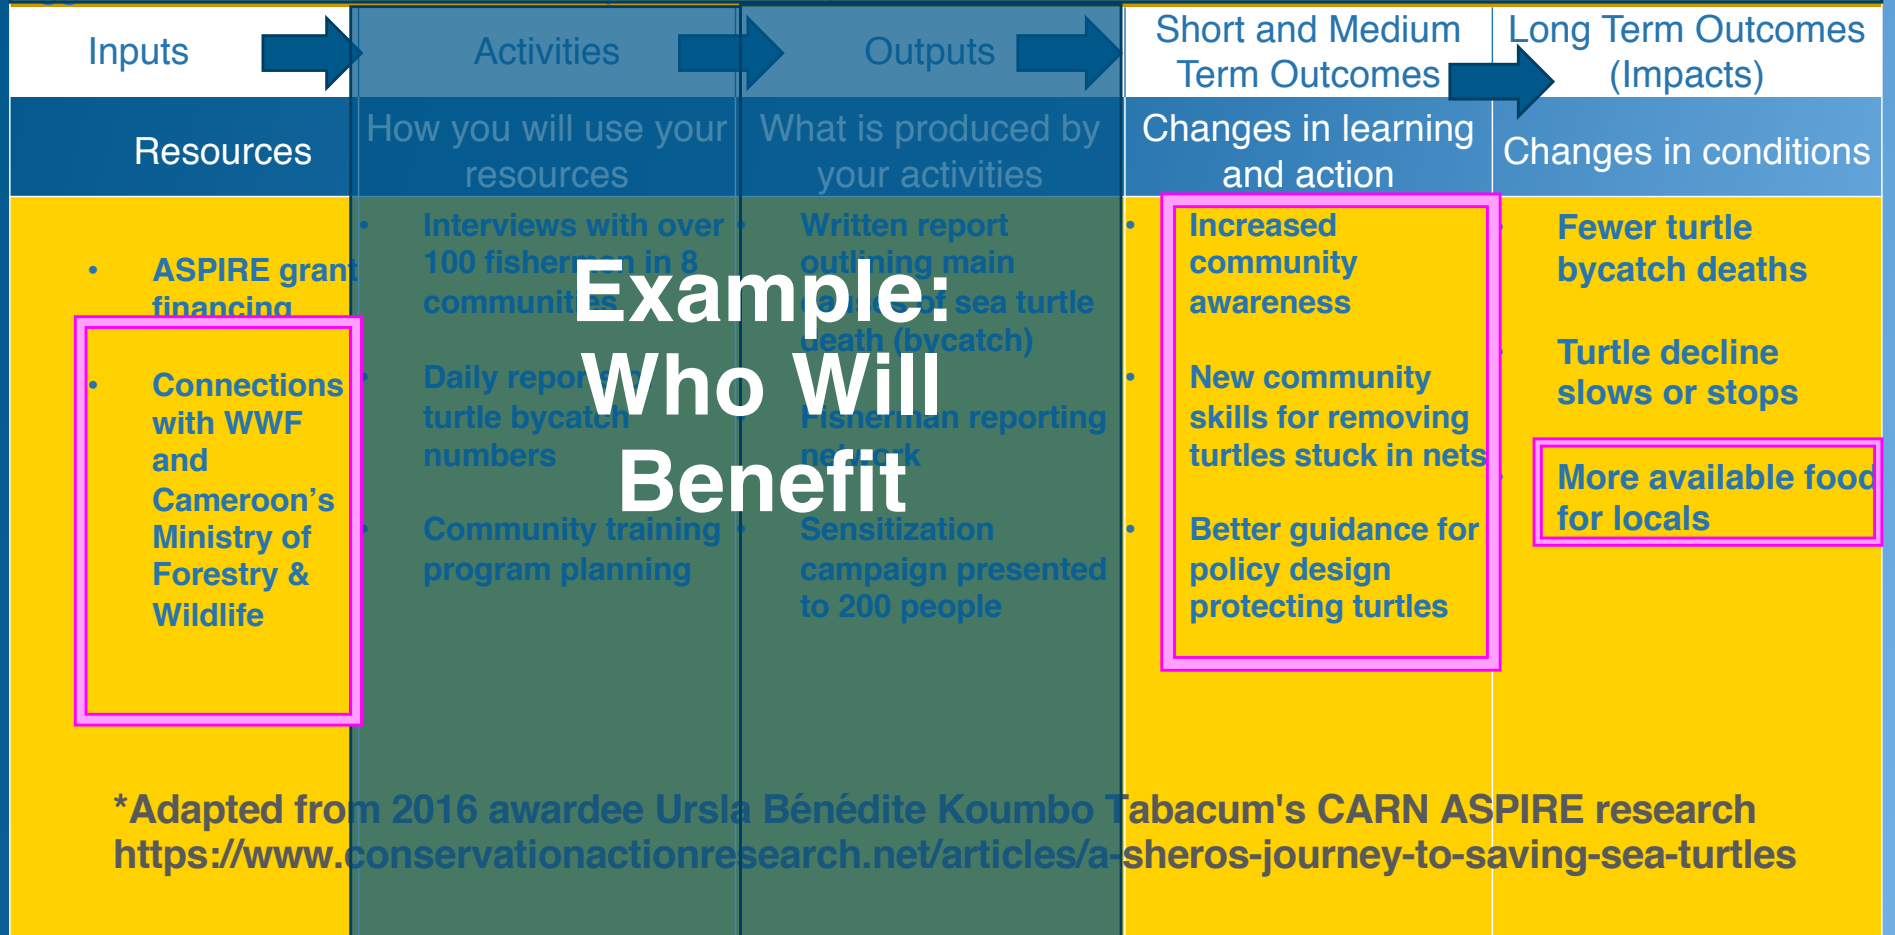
| Inputs | Activities | Outputs | Short and Medium Term Outcomes | Long Term Outcomes (Impacts) |
|---|---|---|---|---|
| Resources | How you will use your resources | What is produced by your activities | Changes in learning and action | Changes in conditions |
| • ASPIRE grant financing<br>• Connections with WWF and Cameroon's Ministry of Forestry & Wildlife | • Interviews with over 100 fisher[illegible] in 8 communit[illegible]s<br>• Daily repor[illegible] turtle bycatch numbers<br>• Community training program planning | • Written report outlining main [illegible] of sea turtle death (bycatch)<br>• Fisherman reporting network<br>• Sensitization campaign presented to 200 people | • Increased community awareness<br>• New community skills for removing turtles stuck in nets<br>• Better guidance for policy design protecting turtles | • Fewer turtle bycatch deaths<br>• Turtle decline slows or stops<br>• More available food for locals |

Example: Who Will Benefit

*Adapted from 2016 awardee Ursla Bénédite Koumbo Tabacum's CARN ASPIRE research https://www.conservationactionresearch.net/articles/a-sheros-journey-to-saving-sea-turtles